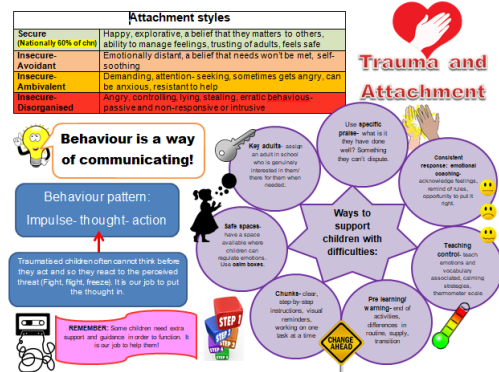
Attachment styles

| | |
|---|---|
| Secure (Nationally 60% of chn) | Happy, explorative, a belief that they matters to others, ability to manage feelings, trusting of adults, feels safe |
| Insecure-Avoidant | Emotionally distant, a belief that needs won't be met, self-soothing |
| Insecure-Ambivalent | Demanding, attention- seeking, sometimes gets angry, can be anxious, resistant to help |
| Insecure-Disorganised | Angry, controlling, lying, stealing, erratic behavious- passive and non-responsive or intrusive |

Trauma and Attachment

Behaviour is a way of communicating!

Behaviour pattern:
Impulse- thought- action

Traumatised children often cannot think before they act and so they react to the perceived threat (Fight, flight, freeze). It is our job to put the thought in.

REMEMBER: Some children need extra support and guidance in order to function. It is our job to help them!

Ways to support children with difficulties:

Key adults- assign an adult in school who is genuinely interested in them/ there for them when needed.

Use specific praise- what is it they have done well? Something they can't dispute.

Consistent response: emotional coaching- acknowledge feelings, remind of rules, opportunity to put it right.

Safe spaces- have a space available where children can regulate emotions. Use calm boxes.

Teaching control- teach emotions and vocabulary associated, calming strategies, thermometer scale

Chunks- clear, step-by-step instructions, visual reminders, working on one task at a time

Pre learning/ warning- end of activities, differences in routine, supply, transition

STEP 1
STEP 2
STEP 3

CHANGE AHEAD